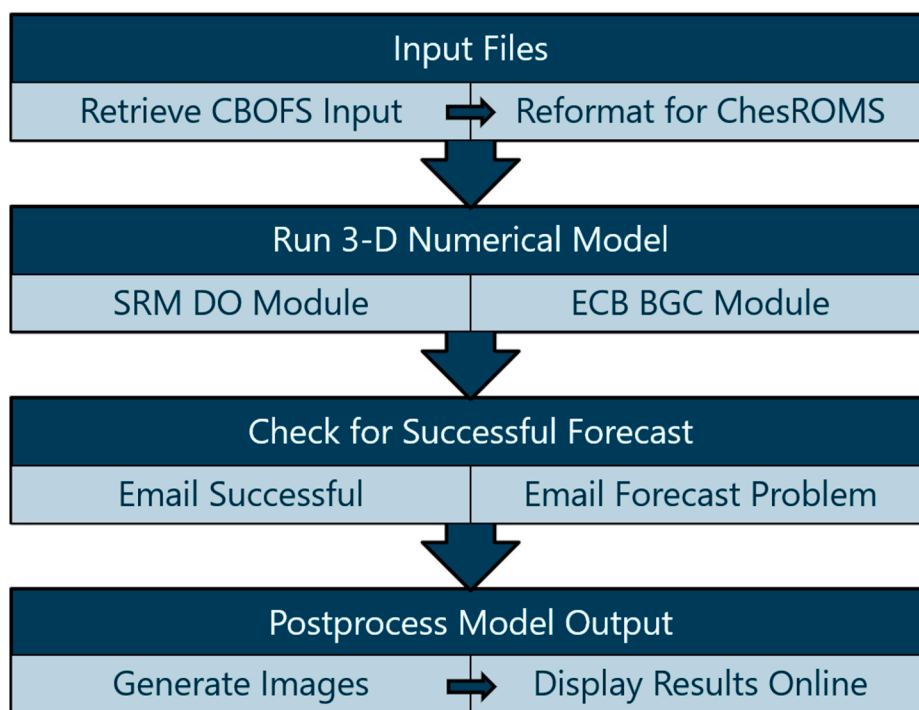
Input Files

Retrieve CBOFS Input

Reformat for ChesROMS

Run 3-D Numerical Model

SRM DO Module

ECB BGC Module

Check for Successful Forecast

Email Successful

Email Forecast Problem

Postprocess Model Output

Generate Images

Display Results Online